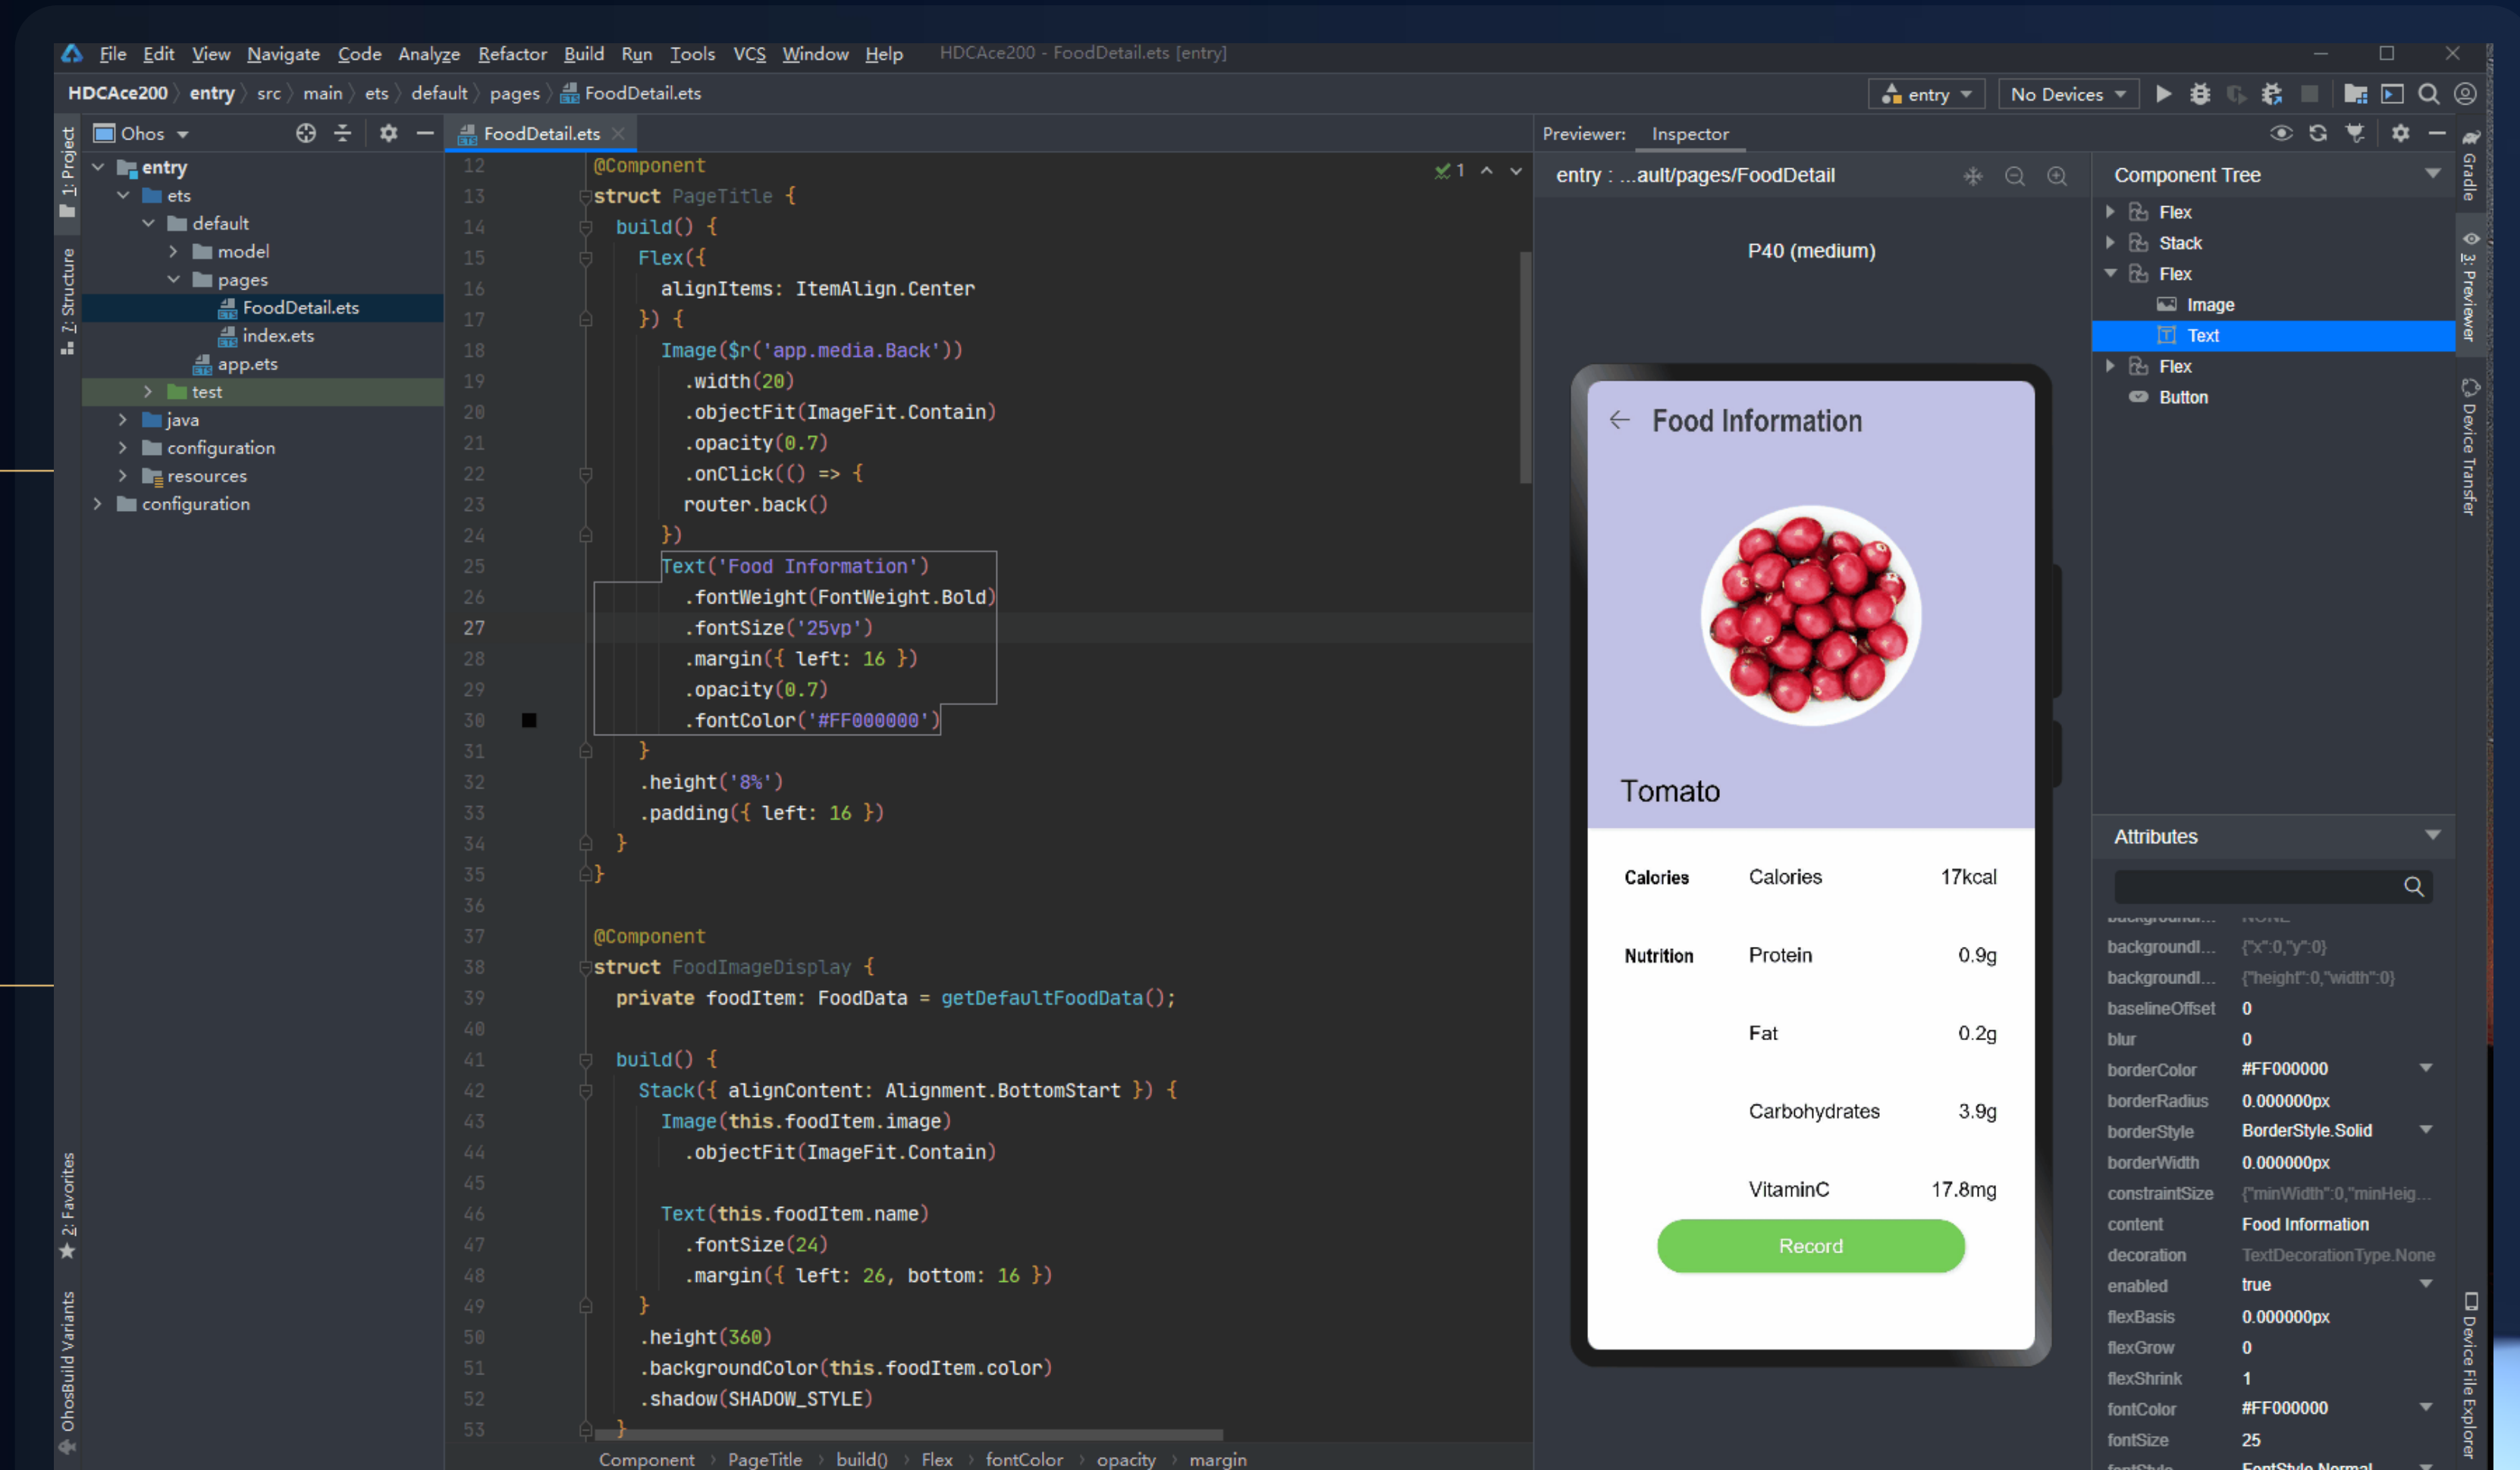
File Edit View Navigate Code Analyze Refactor Build Run Tools VCS Window Help HDCAce200 - FoodDetail.ets [entry]

HDCAce200 〉 entry 〉 src 〉 main 〉 ets 〉 default 〉 pages 〉 FoodDetail.ets

entry ▾ No Devices ▾

1: Project
7: Structure
2: Favorites
OhosBuild Variants

Ohos ▾
entry
ets
default
model
pages
FoodDetail.ets
index.ets
app.ets
test
java
configuration
resources
configuration

FoodDetail.ets

12 @Component
13 struct PageTitle {
14 build() {
15 Flex({
16 alignItems: ItemAlign.Center
17 }) {
18 Image($r('app.media.Back'))
19 .width(20)
20 .objectFit(ImageFit.Contain)
21 .opacity(0.7)
22 .onClick(() => {
23 router.back()
24 })
25 Text('Food Information')
26 .fontWeight(FontWeight.Bold)
27 .fontSize('25vp')
28 .margin({ left: 16 })
29 .opacity(0.7)
30 .fontColor('#FF000000')
31 }
32 .height('8%')
33 .padding({ left: 16 })
34 }
35 }
36
37 @Component
38 struct FoodImageDisplay {
39 private foodItem: FoodData = getDefaultFoodData();
40
41 build() {
42 Stack({ alignContent: Alignment.BottomStart }) {
43 Image(this.foodItem.image)
44 .objectFit(ImageFit.Contain)
45
46 Text(this.foodItem.name)
47 .fontSize(24)
48 .margin({ left: 26, bottom: 16 })
49 }
50 .height(360)
51 .backgroundColor(this.foodItem.color)
52 .shadow(SHADOW_STYLE)
53 }

Component 〉 PageTitle 〉 build() 〉 Flex 〉 fontColor 〉 opacity 〉 margin

Previewer: Inspector

entry : ...ault/pages/FoodDetail

P40 (medium)

Food Information

Tomato

| Calories | Calories | 17kcal |
|---|---|---|
| Nutrition | Protein | 0.9g |
| | Fat | 0.2g |
| | Carbohydrates | 3.9g |
| | VitaminC | 17.8mg |

Record

Component Tree
Flex
Stack
Flex
Image
Text
Flex
Button

Attributes

| backgroundI... | {"x":0,"y":0} |
|---|---|
| backgroundI... | {"height":0,"width":0} |
| baselineOffset | 0 |
| blur | 0 |
| borderColor | #FF000000 |
| borderRadius | 0.000000px |
| borderStyle | BorderStyle.Solid |
| borderWidth | 0.000000px |
| constraintSize | {"minWidth":0,"minHeig... |
| content | Food Information |
| decoration | TextDecorationType.None |
| enabled | true |
| flexBasis | 0.000000px |
| flexGrow | 0 |
| flexShrink | 1 |
| fontColor | #FF000000 |
| fontSize | 25 |

Gradle
3: Previewer
Device Transfer
Device File Explorer